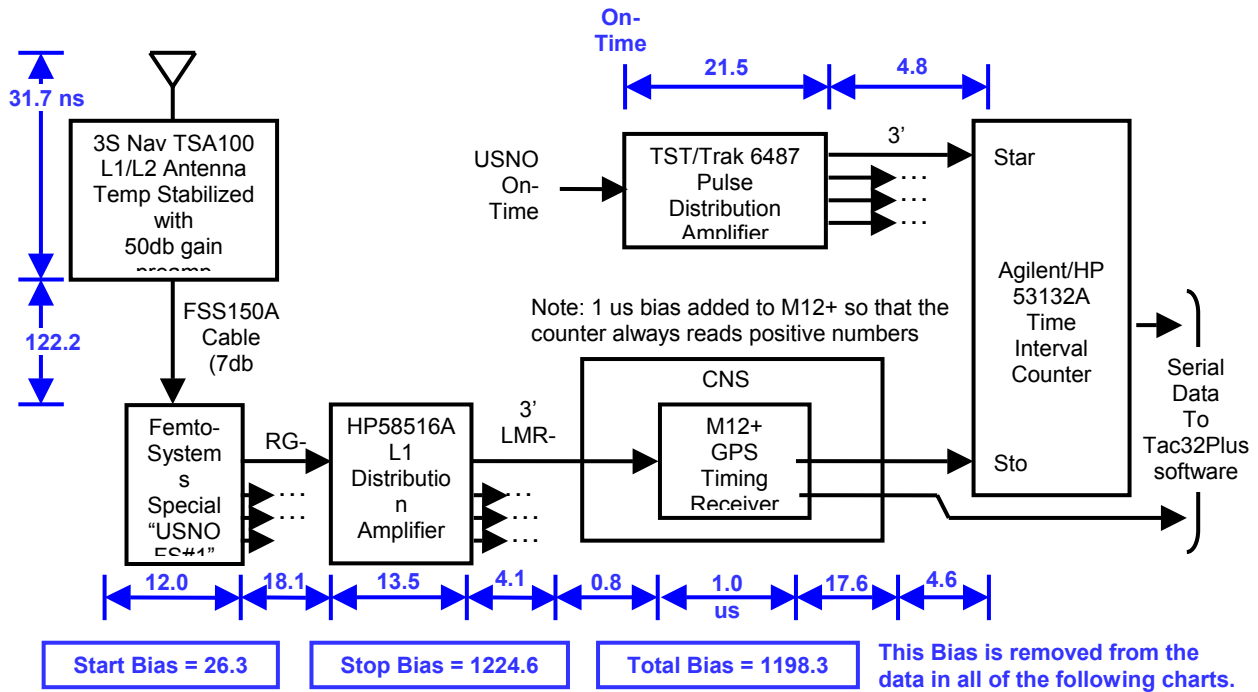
On-
Time

21.5

4.8

31.7 ns

3S Nav TSA100
L1/L2 Antenna
Temp Stabilized
with
50db gain
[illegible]

122.2

FSS150A
Cable
(7db

USNO
On-
Time

TST/Trak 6487
Pulse
Distribution
Amplifier

3'

Star

Agilent/HP
53132A
Time
Interval
Counter

Note: 1 us bias added to M12+ so that the counter always reads positive numbers

Serial
Data
To
Tac32Plus
software

Femto-
System
s
Special
"USNO
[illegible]

RG-

HP58516A
L1
Distributio
n
Amplifier

3'
LMR-

CNS

M12+
GPS
Timing
Receiver

Sto

12.0

18.1

13.5

4.1

0.8

1.0
us

17.6

4.6

Start Bias = 26.3

Stop Bias = 1224.6

Total Bias = 1198.3

This Bias is removed from the data in all of the following charts.